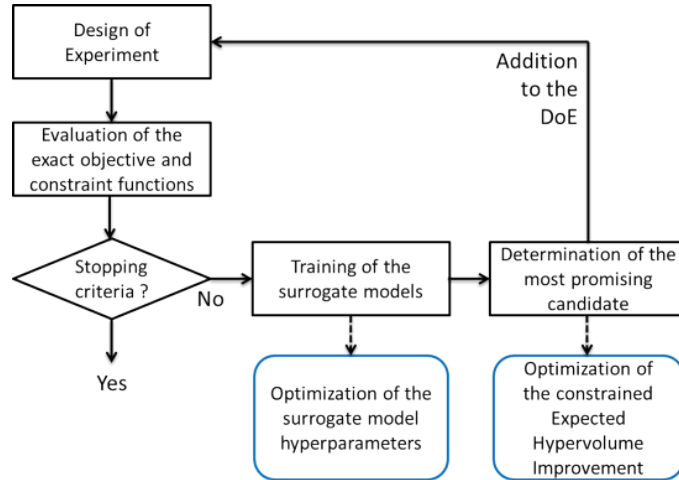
Design of Experiment

Addition to the DoE

Evaluation of the exact objective and constraint functions

Stopping criteria ?

No

Yes

Training of the surrogate models

Determination of the most promising candidate

Optimization of the surrogate model hyperparameters

Optimization of the constrained Expected Hypervolume Improvement